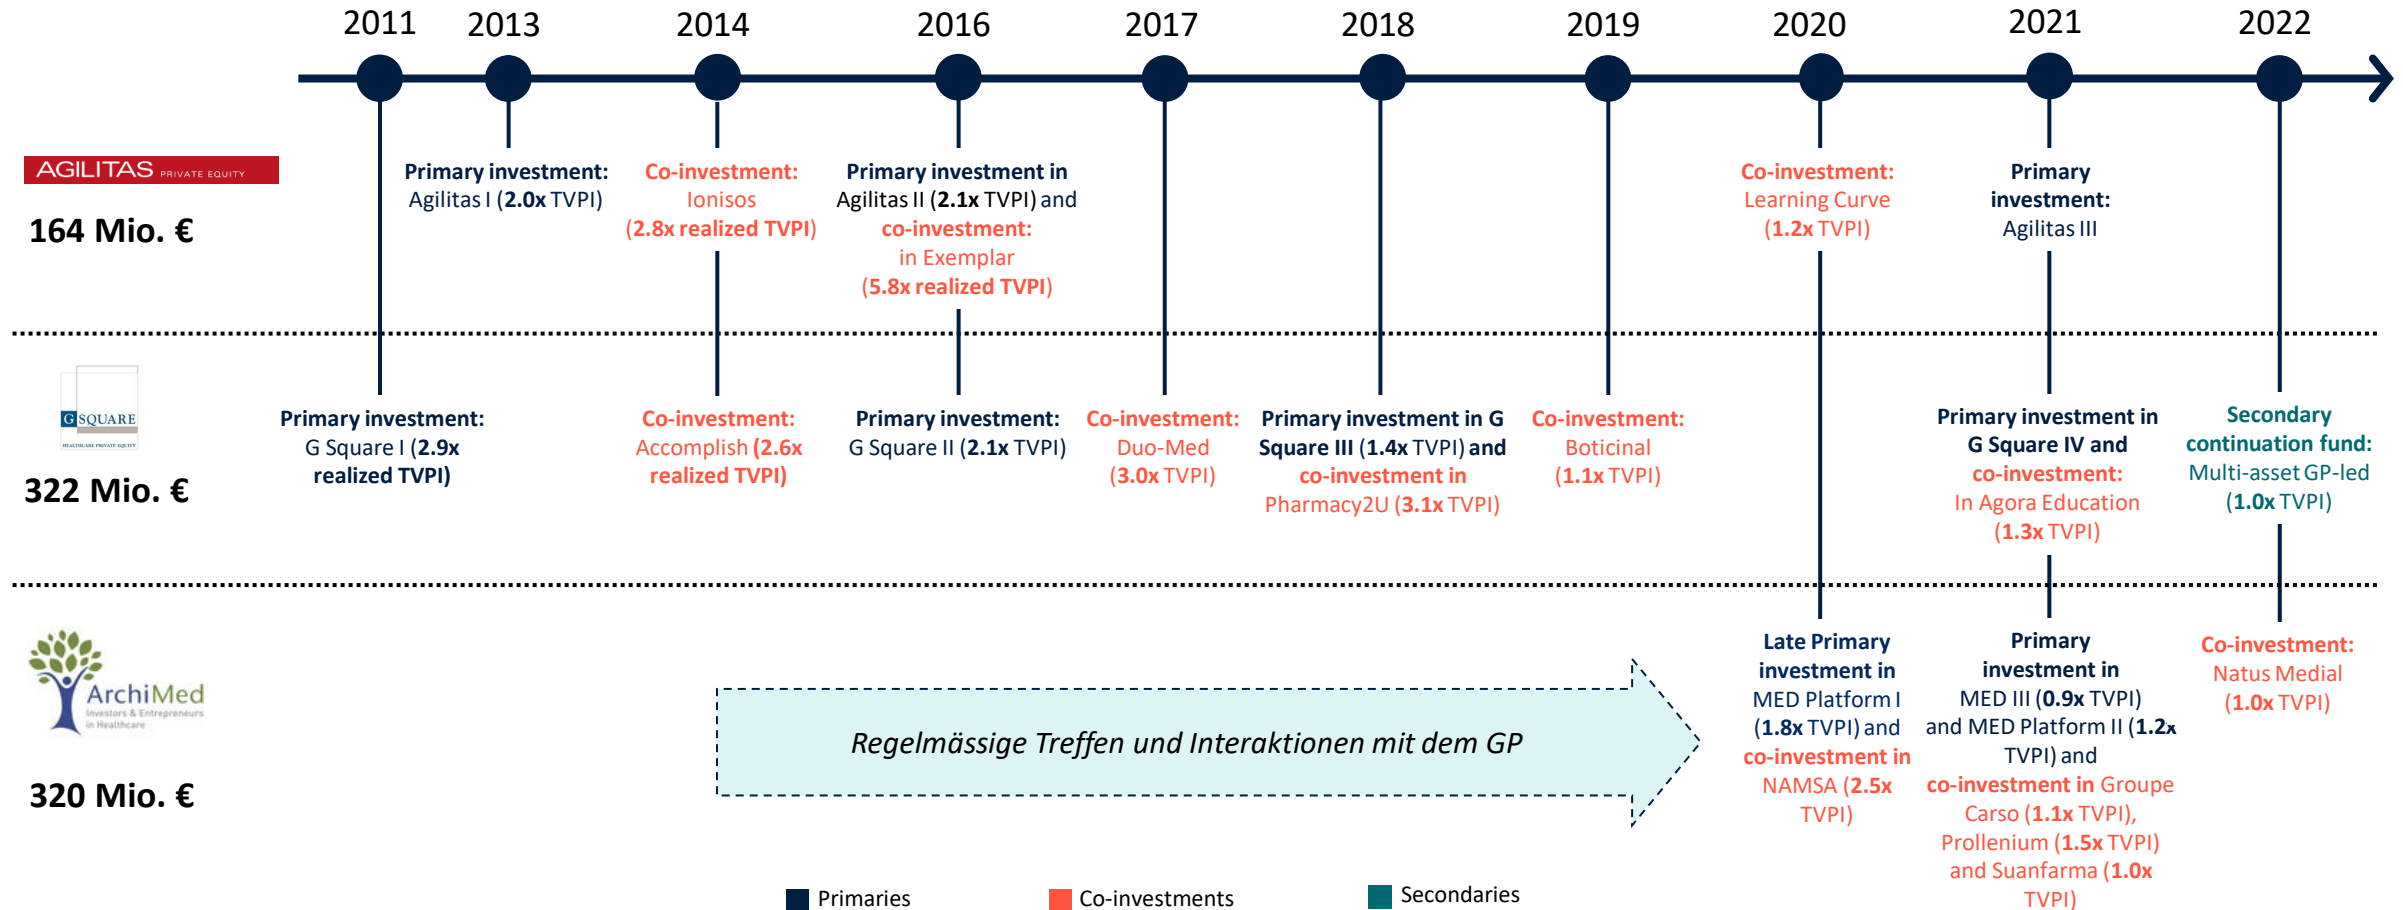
2011 2013 2014 2016 2017 2018 2019 2020 2021 2022

AGILITAS PRIVATE EQUITY

164 Mio. €

Primary investment: Agilitas I (**2.0x** TVPI)

Co-investment: Ionisos (2.8x realized TVPI)

Primary investment in Agilitas II (**2.1x** TVPI) and co-investment: in Exemplar (5.8x realized TVPI)

Co-investment: Learning Curve (1.2x TVPI)

Primary investment: Agilitas III

G SQUARE HEALTHCARE PRIVATE EQUITY

322 Mio. €

Primary investment: G Square I (2.9x realized TVPI)

Co-investment: Accomplish (2.6x realized TVPI)

Primary investment: G Square II (**2.1x** TVPI)

Co-investment: Duo-Med (3.0x TVPI)

Primary investment in G Square III (1.4x TVPI) and co-investment in Pharmacy2U (3.1x TVPI)

Co-investment: Boticinal (1.1x TVPI)

Primary investment in G Square IV and co-investment: In Agora Education (1.3x TVPI)

Secondary continuation fund: Multi-asset GP-led (1.0x TVPI)

ArchiMed Investors & Entrepreneurs in Healthcare

320 Mio. €

Regelmässige Treffen und Interaktionen mit dem GP

Late Primary investment in MED Platform I (1.8x TVPI) and co-investment in NAMSA (2.5x TVPI)

Primary investment in MED III (0.9x TVPI) and MED Platform II (1.2x TVPI) and co-investment in Groupe Carso (1.1x TVPI), Prollenium (1.5x TVPI) and Suanfarma (1.0x TVPI)

Co-investment: Natus Medial (1.0x TVPI)

Primaries Co-investments Secondaries